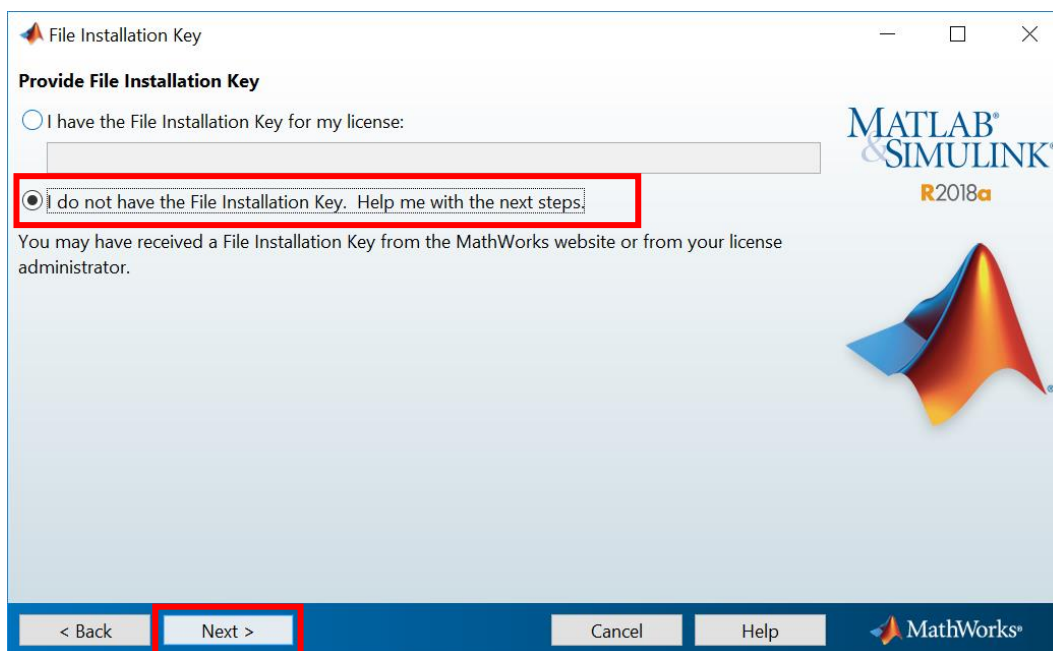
File Installation Key

Provide File Installation Key

I have the File Installation Key for my license:

I do not have the File Installation Key. Help me with the next steps.

You may have received a File Installation Key from the MathWorks website or from your license administrator.

MATLAB® & SIMULINK®
R2018a

< Back
Next >
Cancel
Help
MathWorks®